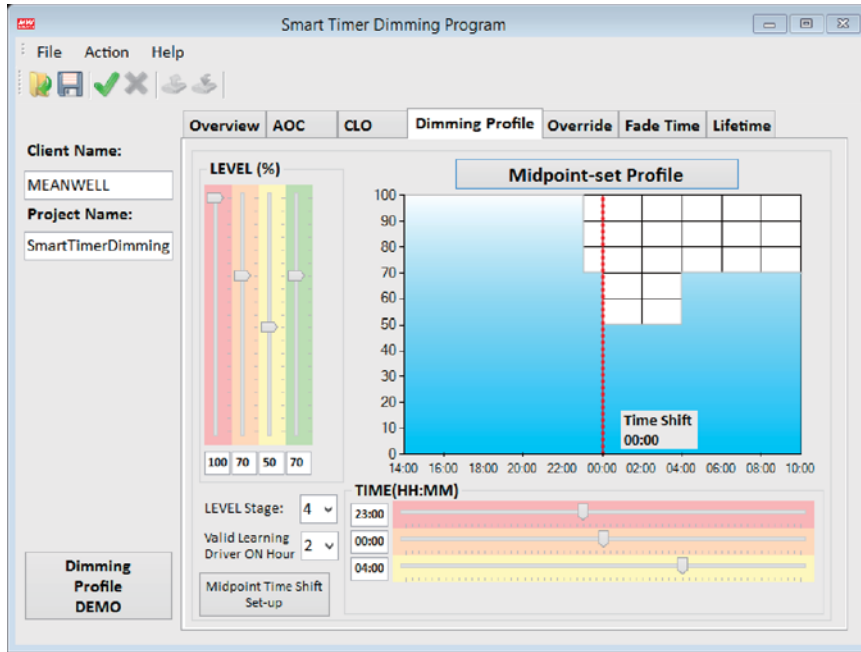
Smart Timer Dimming Program

File Action Help

Overview AOC CLO Dimming Profile Override Fade Time Lifetime

Client Name:
MEANWELL
Project Name:
SmartTimerDimming

LEVEL (%)
100 70 50 70

Midpoint-set Profile

100
90
80
70
60
50
40
30
20
10
0

Time Shift
00:00

14:00 16:00 18:00 20:00 22:00 00:00 02:00 04:00 06:00 08:00 10:00

LEVEL Stage: 4

Valid Learning Driver ON Hour 2

Midpoint Time Shift Set-up

TIME(HH:MM)
23:00
00:00
04:00

Dimming Profile DEMO